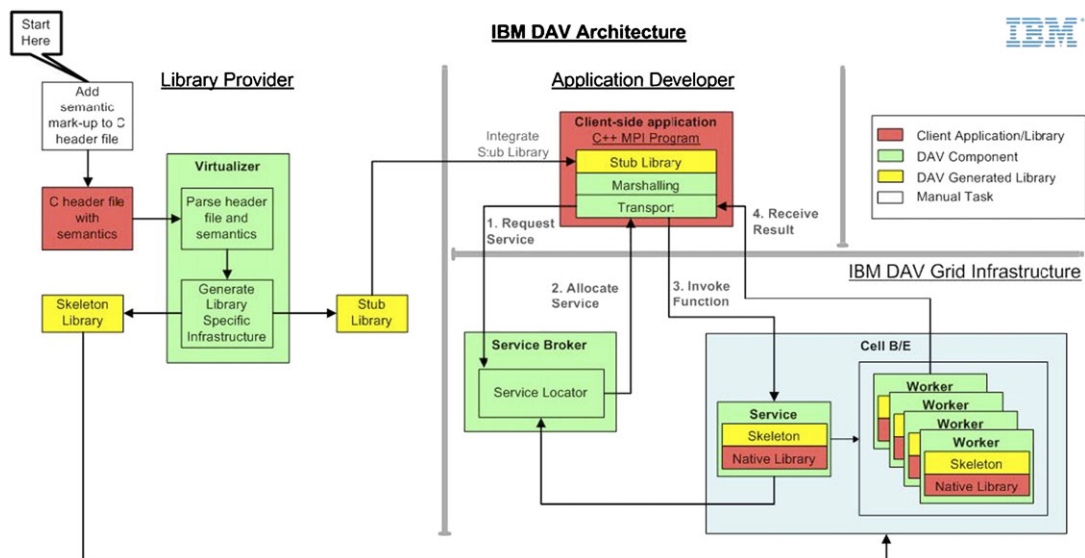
Start Here

IBM DAV Architecture

IBM

Library Provider

Add semantic mark-up to C header file

C header file with semantics

Virtualizer

Parse header file and semantics

Generate Library Specific Infrastructure

Skeleton Library

Stub Library

Application Developer

Integrate Stub Library

Client-side application
C++ MPI Program

Stub Library

Marshalling

Transport

1. Request Service

2. Allocate Service

3. Invoke Function

4. Receive Result

Client Application/Library

DAV Component

DAV Generated Library

Manual Task

IBM DAV Grid Infrastructure

Service Broker

Service Locator

Cell B/E

Service

Skeleton

Native Library

Worker

Worker

Worker

Worker

Skeleton

Native Library